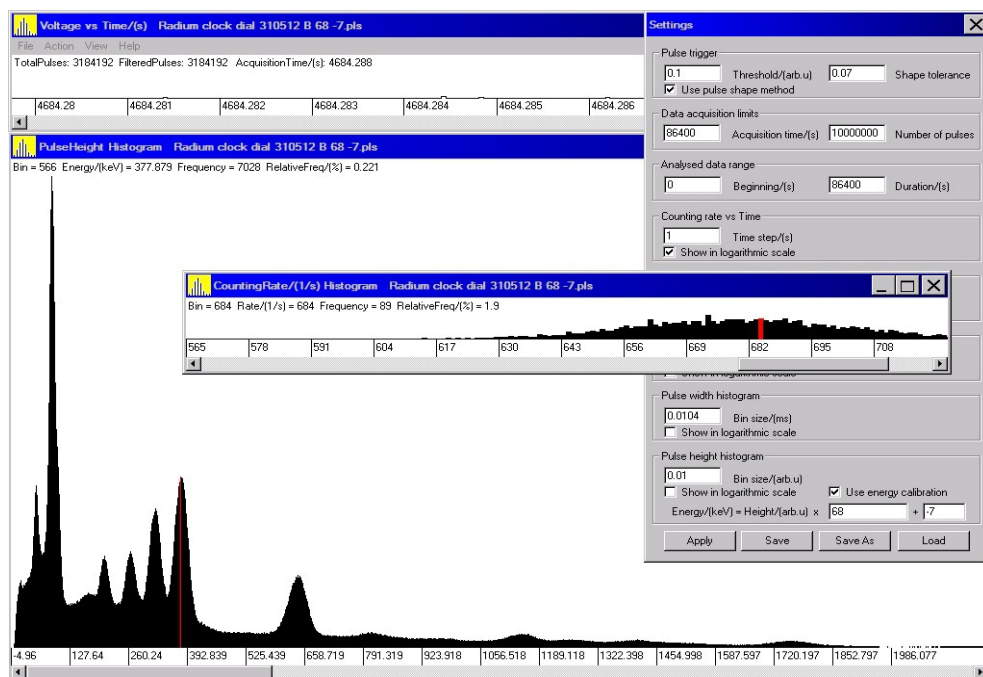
Voltage vs Time/(s) Radium clock dial 310512 B 68 -7.pls

File Action View Help

TotalPulses: 3184192 FilteredPulses: 3184192 AcquisitionTime/(s): 4684.288

4684.28 4684.281 4684.282 4684.283 4684.284 4684.285 4684.286

PulseHeight Histogram Radium clock dial 310512 B 68 -7.pls

Bin = 566 Energy/(keV) = 377.879 Frequency = 7028 RelativeFreq/(%) = 0.221

-4.96 127.64 260.24 392.839 525.439 658.719 791.319 923.918 1056.518 1189.118 1322.398 1454.998 1587.597 1720.197 1852.797 1986.077

CountingRate/(1/s) Histogram Radium clock dial 310512 B 68 -7.pls

Bin = 684 Rate/(1/s) = 684 Frequency = 89 RelativeFreq/(%) = 1.9

565 578 591 604 617 630 643 656 669 682 695 708

Settings

Pulse trigger

0.1 Threshold/(arb.u) 0.07 Shape tolerance

Use pulse shape method

Data acquisition limits

86400 Acquisition time/(s) 10000000 Number of pulses

Analysed data range

0 Beginning/(s) 86400 Duration/(s)

Counting rate vs Time

1 Time step/(s)

Show in logarithmic scale

Show in logarithmic scale

Pulse width histogram

0.0104 Bin size/(ms)

Show in logarithmic scale

Pulse height histogram

0.01 Bin size/(arb.u)

Show in logarithmic scale Use energy calibration

Energy/(keV) = Height/(arb.u) x 68 + -7

Apply Save Save As Load